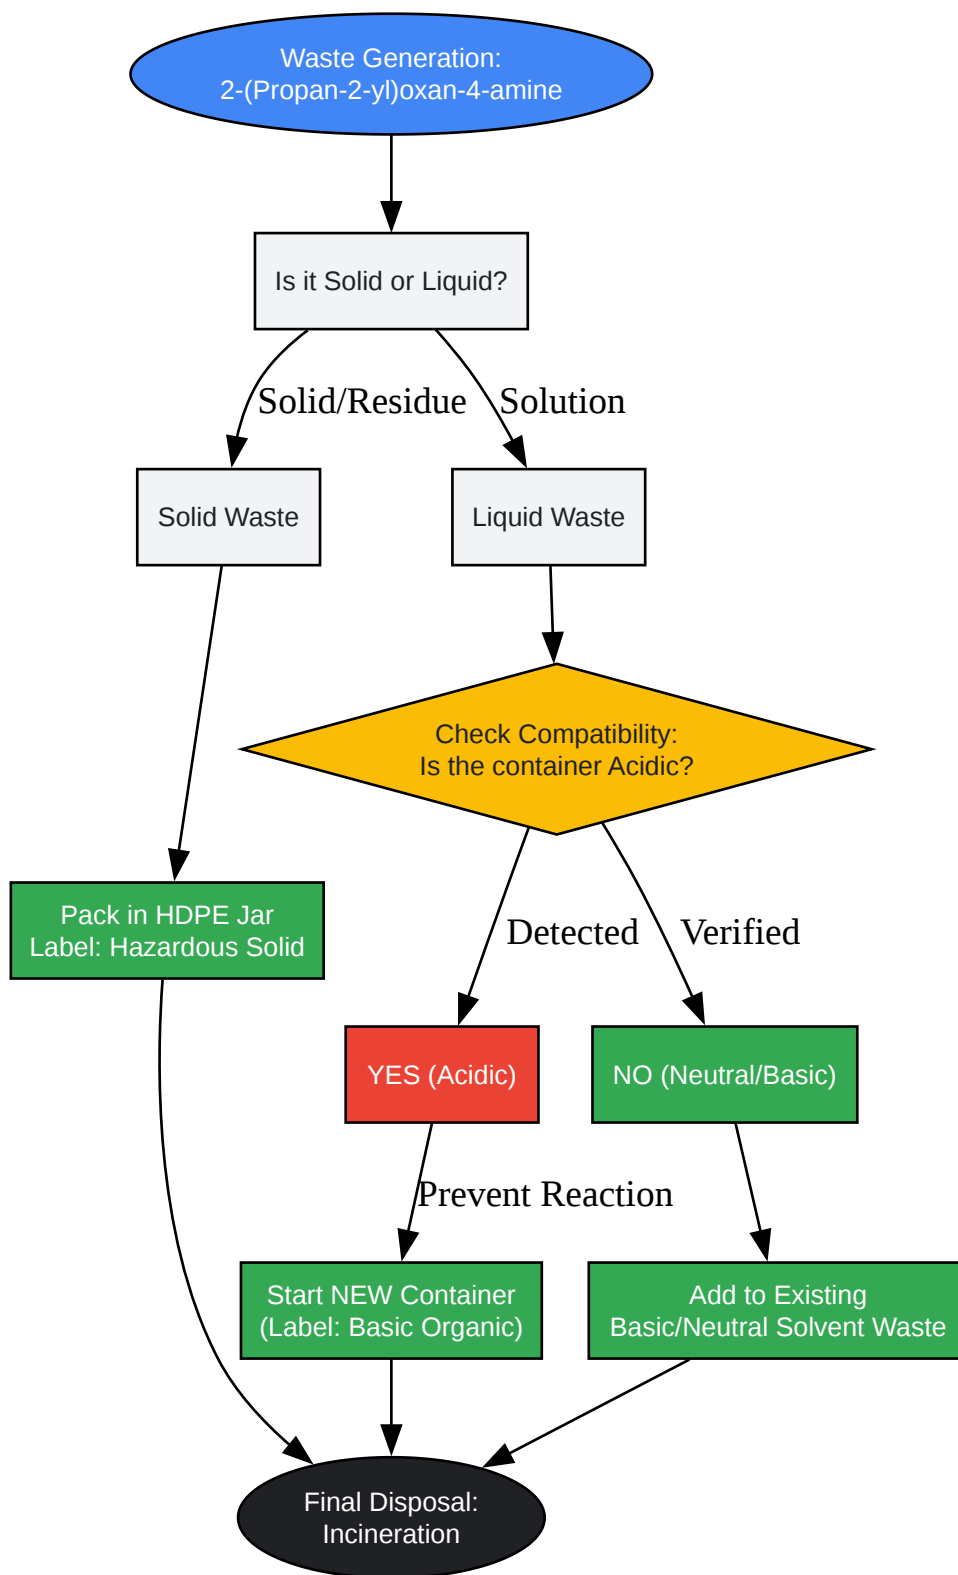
Waste Generation:
2-(Propan-2-yl)oxan-4-amine

Is it Solid or Liquid?

Solid/Residue

Solution

Solid Waste

Liquid Waste

Check Compatibility:
Is the container Acidic?

Pack in HDPE Jar
Label: Hazardous Solid

Detected

Verified

YES (Acidic)

NO (Neutral/Basic)

Prevent Reaction

Start NEW Container
(Label: Basic Organic)

Add to Existing
Basic/Neutral Solvent Waste

Final Disposal:
Incineration